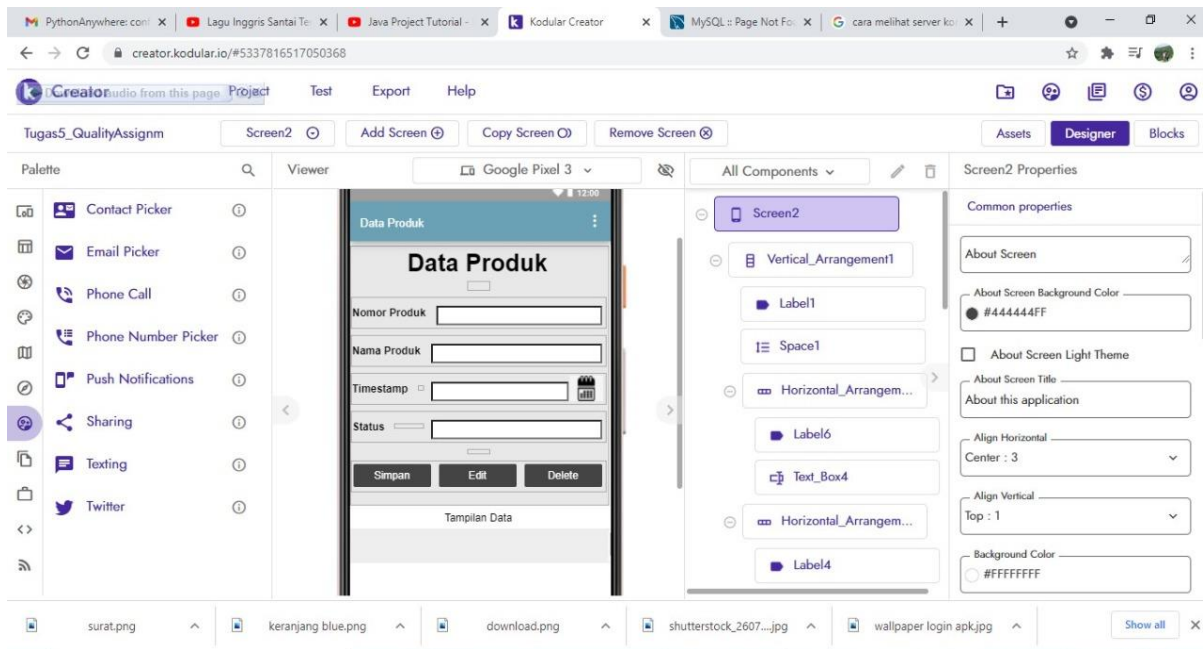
PythonAnywhere: cont ×
Lagu Inggris Santai Te ×
Java Project Tutorial - ×
Kodular Creator ×
MySQL :: Page Not Fou ×
cara melihat server ko ×
+

creator.kodular.io/#5337816517050368

Creator Download audio from this page Project Test Export Help

Tugas5_QualityAssignm
Screen2
Add Screen
Copy Screen
Remove Screen
Assets
Designer
Blocks

Palette
Viewer
Google Pixel 3
All Components
Screen2 Properties

Contact Picker
Email Picker
Phone Call
Phone Number Picker
Push Notifications
Sharing
Texting
Twitter

12:00
Data Produk
Data Produk
Nomor Produk
Nama Produk
Timestamp
Status
Simpan
Edit
Delete
Tampilan Data

Screen2
Vertical_Arrangement1
Label1
Space1
Horizontal_Arrangem...
Label6
Text_Box4
Horizontal_Arrangem...
Label4

Common properties
About Screen
About Screen Background Color
#444444FF
About Screen Light Theme
About Screen Title
About this application
Align Horizontal
Center : 3
Align Vertical
Top : 1
Background Color
#FFFFFFFF

surat.png
keranjang blue.png
download.png
shutterstock_2607....jpg
wallpaper login apk.jpg
Show all